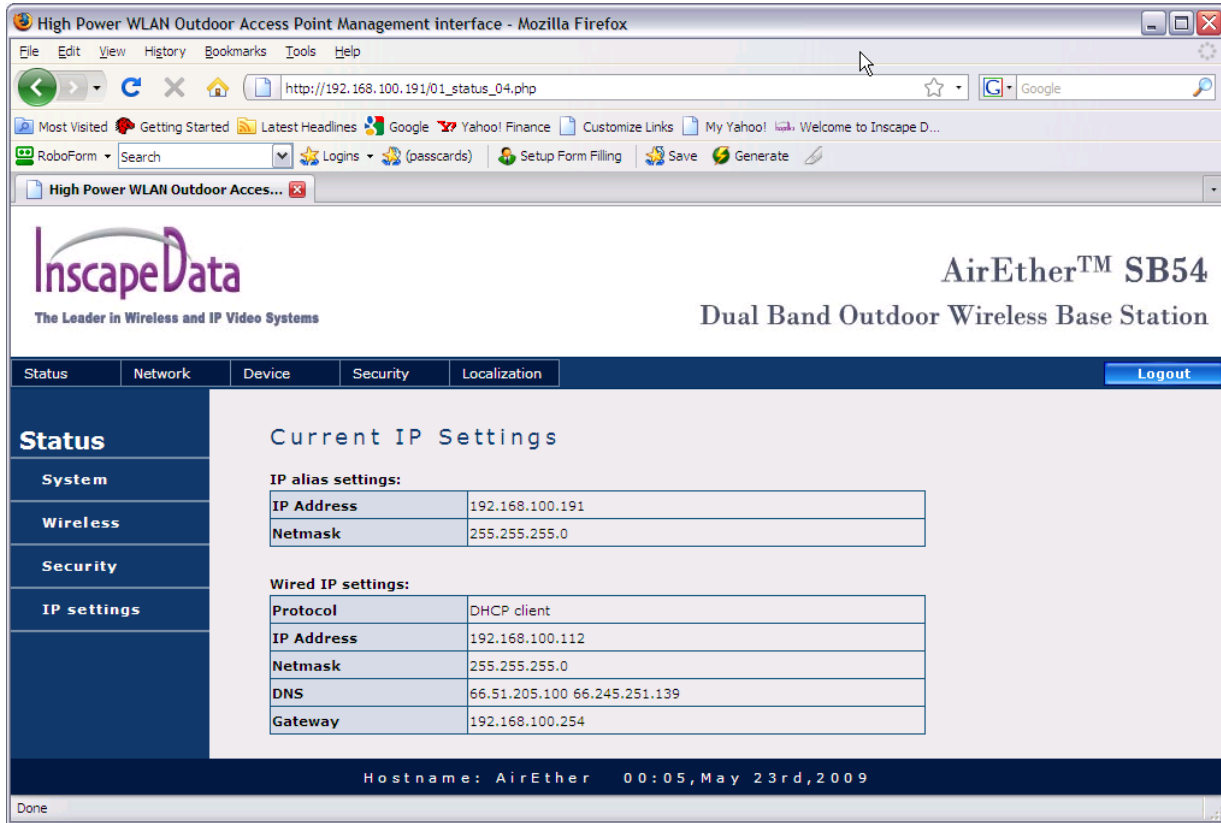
High Power WLAN Outdoor Access Point Management interface - Mozilla Firefox

File Edit View History Bookmarks Tools Help

http://192.168.100.191/01_status_04.php

Google

Most Visited Getting Started Latest Headlines Google Yahoo! Finance Customize Links My Yahoo! Welcome to Inscape D...

RoboForm Search Logins (passcards) Setup Form Filling Save Generate

High Power WLAN Outdoor Acces...

InscapeData
The Leader in Wireless and IP Video Systems

AirEther™ SB54
Dual Band Outdoor Wireless Base Station

Status Network Device Security Localization Logout

Status
System
Wireless
Security
IP settings

Current IP Settings

IP alias settings:

| IP Address | 192.168.100.191 |
|---|---|
| Netmask | 255.255.255.0 |

Wired IP settings:

| Protocol | DHCP client |
|---|---|
| IP Address | 192.168.100.112 |
| Netmask | 255.255.255.0 |
| DNS | 66.51.205.100 66.245.251.139 |
| Gateway | 192.168.100.254 |

Hostname: AirEther 00:05,May 23rd,2009

Done